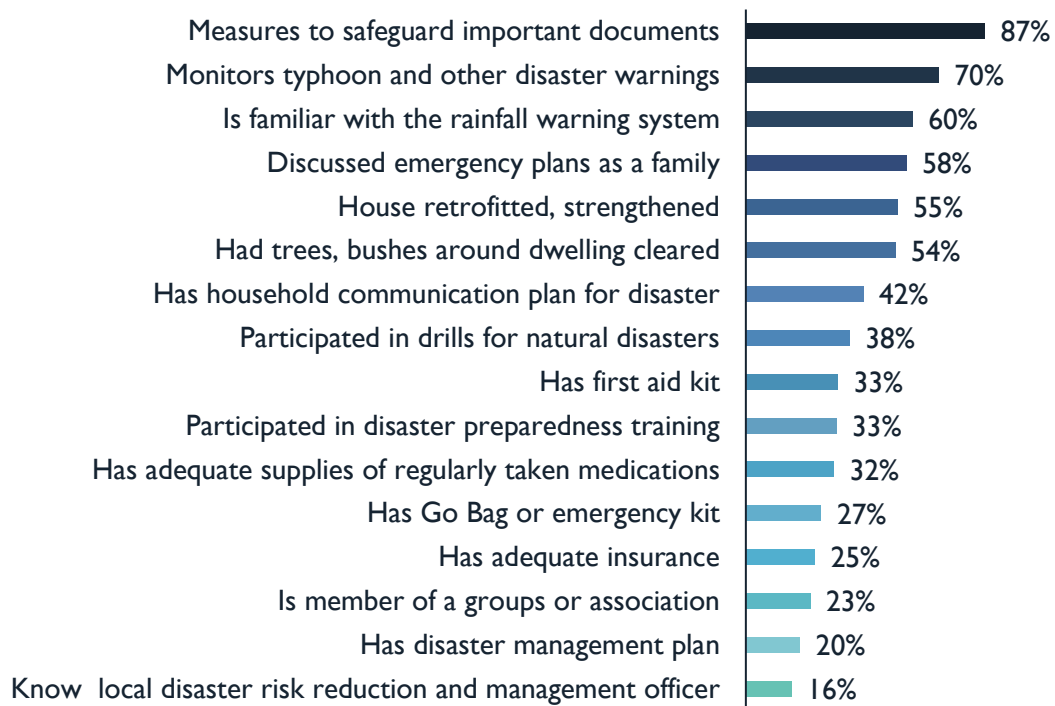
Measures to safeguard important documents 87%
Monitors typhoon and other disaster warnings 70%
Is familiar with the rainfall warning system 60%
Discussed emergency plans as a family 58%
House retrofitted, strengthened 55%
Had trees, bushes around dwelling cleared 54%
Has household communication plan for disaster 42%
Participated in drills for natural disasters 38%
Has first aid kit 33%
Participated in disaster preparedness training 33%
Has adequate supplies of regularly taken medications 32%
Has Go Bag or emergency kit 27%
Has adequate insurance 25%
Is member of a groups or association 23%
Has disaster management plan 20%
Know local disaster risk reduction and management officer 16%